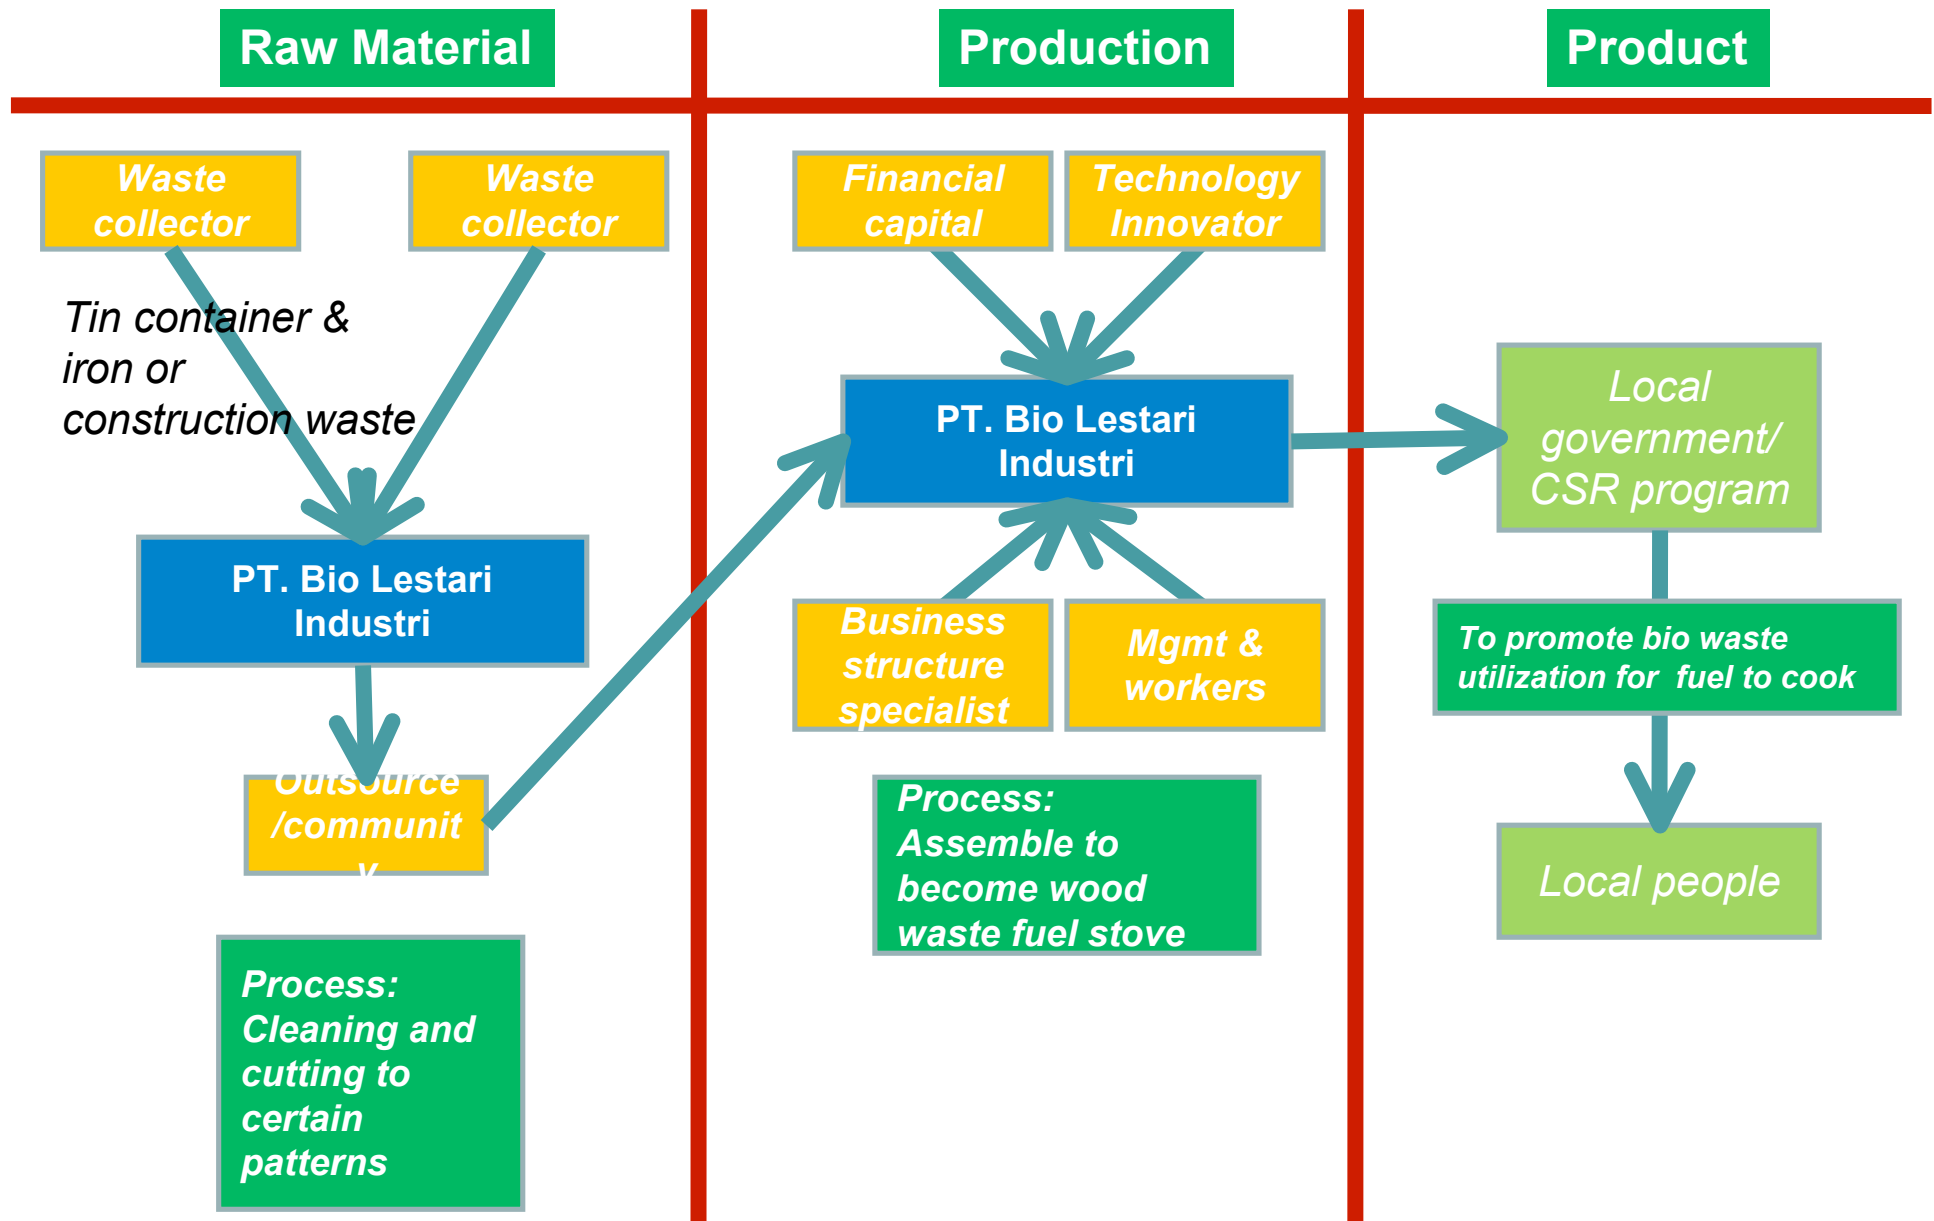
Raw Material

Production

Product

Waste collector

Waste collector

Tin container & iron or construction waste

PT. Bio Lestari Industri

Outsource /community

Process: Cleaning and cutting to certain patterns

Financial capital

Technology Innovator

PT. Bio Lestari Industri

Business structure specialist

Mgmt & workers

Process: Assemble to become wood waste fuel stove

Local government/ CSR program

To promote bio waste utilization for fuel to cook

Local people